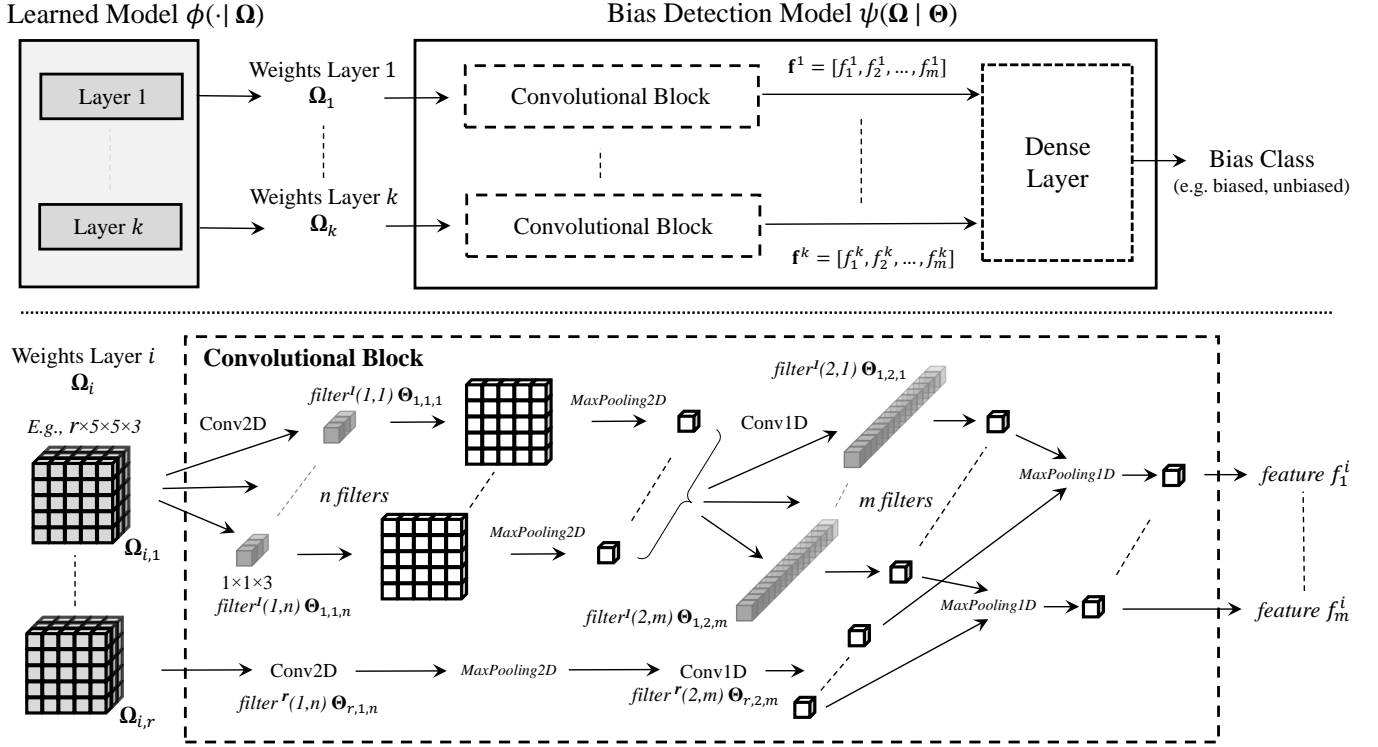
Learned Model $\phi(\cdot \mid \mathbf{\Omega})$

Layer 1

Layer $k$

Weights Layer 1
$\mathbf{\Omega}_1$

Weights Layer $k$
$\mathbf{\Omega}_k$

Bias Detection Model $\psi(\mathbf{\Omega} \mid \mathbf{\Theta})$

Convolutional Block

Convolutional Block

$\mathbf{f}^1 = [f_1^1, f_2^1, \dots, f_m^1]$

$\mathbf{f}^k = [f_1^k, f_2^k, \dots, f_m^k]$

Dense Layer

Bias Class
(e.g. biased, unbiased)

Weights Layer $i$
$\mathbf{\Omega}_i$

E.g., $r$×5×5×3

$\mathbf{\Omega}_{i,1}$

$\mathbf{\Omega}_{i,r}$

Convolutional Block

Conv2D

$filter^{1}(1,1)\ \mathbf{\Theta}_{1,1,1}$

n filters

1×1×3

$filter^{1}(1,n)\ \mathbf{\Theta}_{1,1,n}$

MaxPooling2D

MaxPooling2D

Conv1D

$filter^{1}(2,1)\ \mathbf{\Theta}_{1,2,1}$

m filters

$filter^{1}(2,m)\ \mathbf{\Theta}_{1,2,m}$

MaxPooling1D

MaxPooling1D

feature $f_1^i$

feature $f_m^i$

Conv2D

$filter^{r}(1,n)\ \mathbf{\Theta}_{r,1,n}$

MaxPooling2D

Conv1D

$filter^{r}(2,m)\ \mathbf{\Theta}_{r,2,m}$